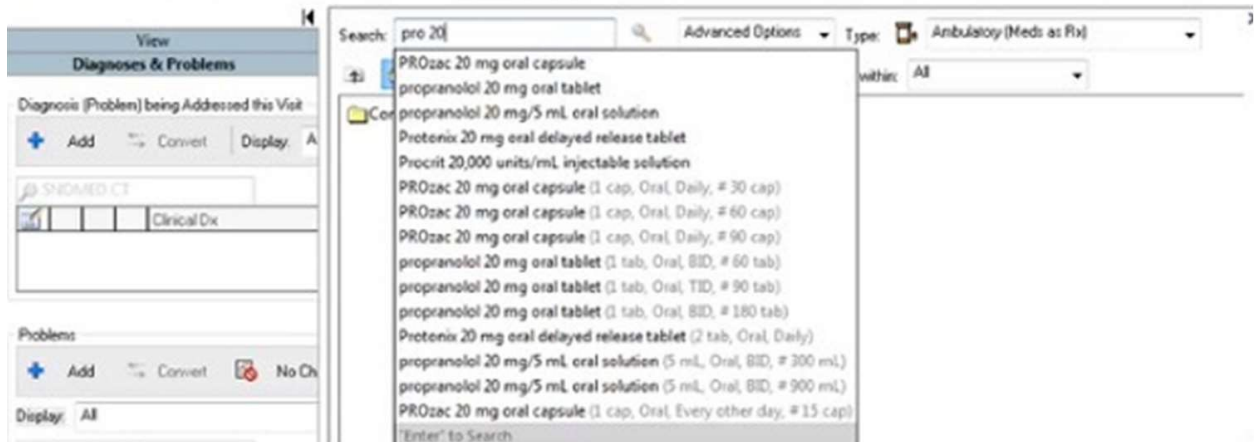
View
Diagnoses & Problems

Diagnosis (Problem) being Addressed this Visit

Add Convert Display: A

SNOMED CT

Clinical Dx

Problems

Add Convert No Ch

Display: All

Search: pro 20

Advanced Options

Type: Ambulatory (Meds as Rx)

within: All

Con

PROzac 20 mg oral capsule
propranolol 20 mg oral tablet
propranolol 20 mg/5 mL oral solution
Protonix 20 mg oral delayed release tablet
Procrit 20,000 units/mL injectable solution
PROzac 20 mg oral capsule (1 cap, Oral, Daily, # 30 cap)
PROzac 20 mg oral capsule (1 cap, Oral, Daily, # 60 cap)
PROzac 20 mg oral capsule (1 cap, Oral, Daily, # 90 cap)
propranolol 20 mg oral tablet (1 tab, Oral, BID, # 60 tab)
propranolol 20 mg oral tablet (1 tab, Oral, TID, # 90 tab)
propranolol 20 mg oral tablet (1 tab, Oral, BID, # 180 tab)
Protonix 20 mg oral delayed release tablet (2 tab, Oral, Daily)
propranolol 20 mg/5 mL oral solution (5 mL, Oral, BID, # 300 mL)
propranolol 20 mg/5 mL oral solution (5 mL, Oral, BID, # 900 mL)
PROzac 20 mg oral capsule (1 cap, Oral, Every other day, # 15 cap)
"Enter" to Search